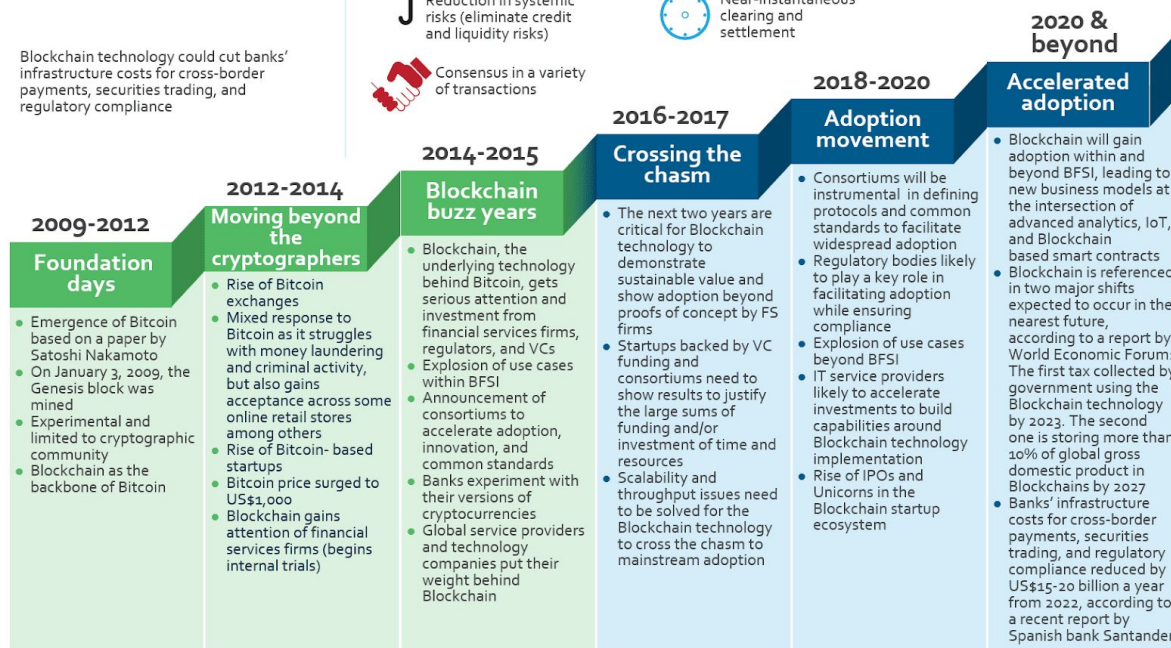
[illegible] in systemic risks (eliminate credit and liquidity risks)

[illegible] clearing and settlement

Blockchain technology could cut banks' infrastructure costs for cross-border payments, securities trading, and regulatory compliance

Consensus in a variety of transactions

2009-2012

Foundation days

- Emergence of Bitcoin based on a paper by Satoshi Nakamoto
- On January 3, 2009, the Genesis block was mined
- Experimental and limited to cryptographic community
- Blockchain as the backbone of Bitcoin

2012-2014

Moving beyond the cryptographers

- Rise of Bitcoin exchanges
- Mixed response to Bitcoin as it struggles with money laundering and criminal activity, but also gains acceptance across some online retail stores among others
- Rise of Bitcoin- based startups
- Bitcoin price surged to US$1,000
- Blockchain gains attention of financial services firms (begins internal trials)

2014-2015

Blockchain buzz years

- Blockchain, the underlying technology behind Bitcoin, gets serious attention and investment from financial services firms, regulators, and VCs
- Explosion of use cases within BFSI
- Announcement of consortiums to accelerate adoption, innovation, and common standards
- Banks experiment with their versions of cryptocurrencies
- Global service providers and technology companies put their weight behind Blockchain

2016-2017

Crossing the chasm

- The next two years are critical for Blockchain technology to demonstrate sustainable value and show adoption beyond proofs of concept by FS firms
- Startups backed by VC funding and consortiums need to show results to justify the large sums of funding and/or investment of time and resources
- Scalability and throughput issues need to be solved for the Blockchain technology to cross the chasm to mainstream adoption

2018-2020

Adoption movement

- Consortiums will be instrumental in defining protocols and common standards to facilitate widespread adoption
- Regulatory bodies likely to play a key role in facilitating adoption while ensuring compliance
- Explosion of use cases beyond BFSI
- IT service providers likely to accelerate investments to build capabilities around Blockchain technology implementation
- Rise of IPOs and Unicorns in the Blockchain startup ecosystem

2020 & beyond

Accelerated adoption

- Blockchain will gain adoption within and beyond BFSI, leading to new business models at the intersection of advanced analytics, IoT, and Blockchain based smart contracts
- Blockchain is referenced in two major shifts expected to occur in the nearest future, according to a report by World Economic Forum: The first tax collected by government using the Blockchain technology by 2023. The second one is storing more than 10% of global gross domestic product in Blockchains by 2027
- Banks' infrastructure costs for cross-border payments, securities trading, and regulatory compliance reduced by US$15-20 billion a year from 2022, according to a recent report by Spanish bank Santander